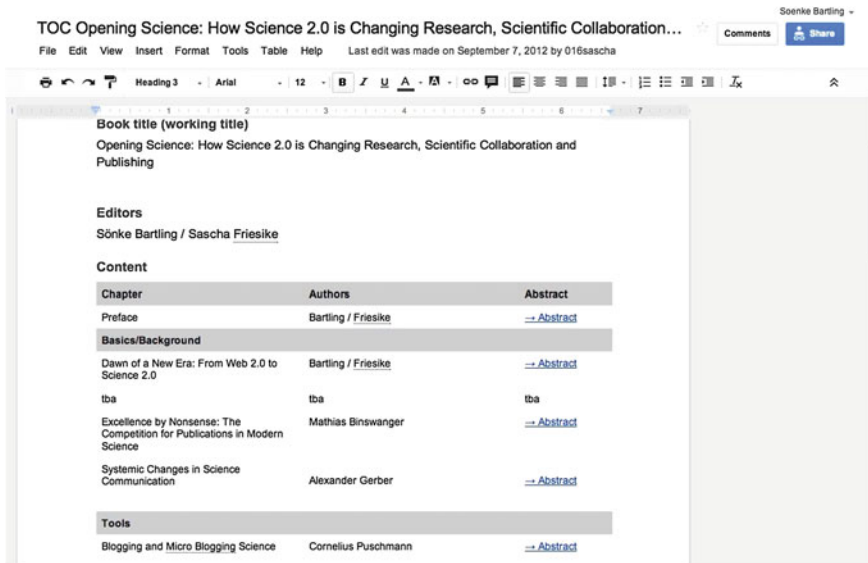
Soenke Bartling

TOC Opening Science: How Science 2.0 is Changing Research, Scientific Collaboration...

Comments

Share

File Edit View Insert Format Tools Table Help Last edit was made on September 7, 2012 by 016sascha

Heading 3 Arial 12 B I U A

1 2 3 4 5 6 7

Book title (working title)

Opening Science: How Science 2.0 is Changing Research, Scientific Collaboration and Publishing

Editors

Sönke Bartling / Sascha Friesike

Content

| Chapter | Authors | Abstract |
|---|---|---|
| Preface | Bartling / Friesike | → Abstract |
| Basics/Background | | |
| Dawn of a New Era: From Web 2.0 to Science 2.0 | Bartling / Friesike | → Abstract |
| tba | tba | tba |
| Excellence by Nonsense: The Competition for Publications in Modern Science | Mathias Binswanger | → Abstract |
| Systemic Changes in Science Communication | Alexander Gerber | → Abstract |
| Tools | | |
| Blogging and Micro Blogging Science | Cornelius Puschmann | → Abstract |